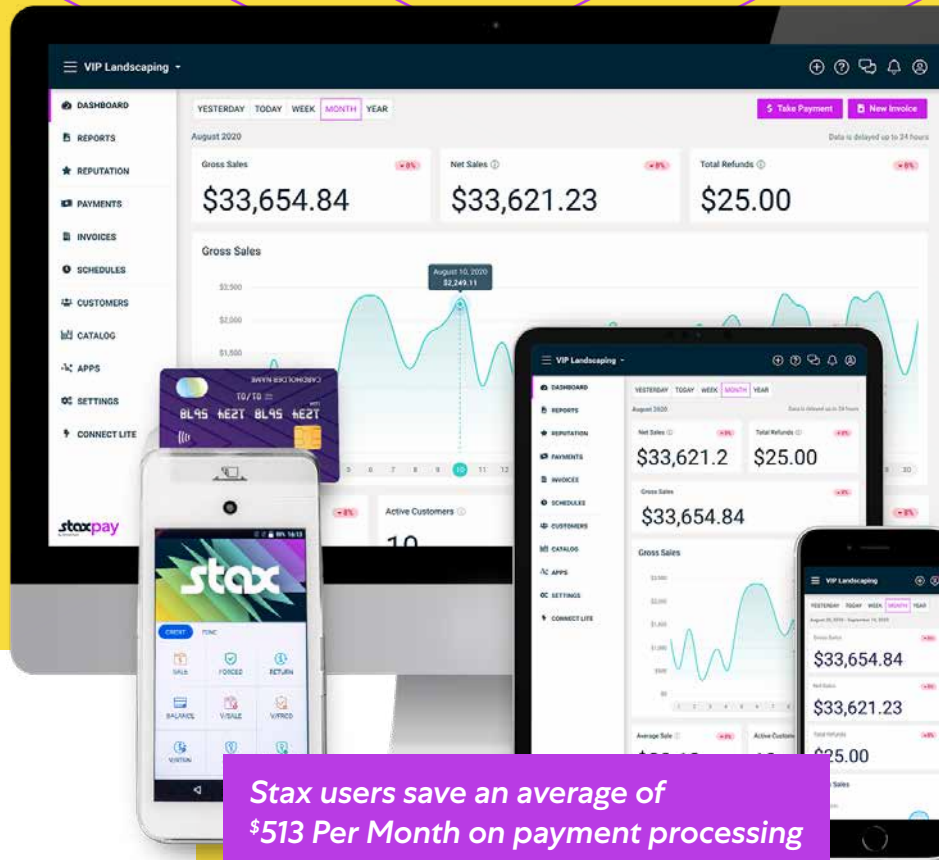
VIP Landscaping

DASHBOARD
REPORTS
REPUTATION
PAYMENTS
INVOICES
SCHEDULES
CUSTOMERS
CATALOG
APPS
SETTINGS
CONNECT LITE

staxpay

YESTERDAY TODAY WEEK MONTH YEAR

$ Take Payment
New Invoice

August 2020

Data is delayed up to 24 hours

Gross Sales
$33,654.84

Net Sales
$33,621.23

Total Refunds
$25.00

Gross Sales

August 10, 2020
$2,249.11

$2,500
$2,000
$1,500

5 6 7 8 9 10 11 12

Active Customers
10

CARDHOLDER NAME
10/10
1234 5678 1234 5678

stax

CREDIT
SALE FORCED RETURN
BALANCE V/SALE V/FORCED

VIP Landscaping
DASHBOARD
REPORTS
REPUTATION
PAYMENTS
INVOICES
SCHEDULES
CUSTOMERS
CATALOG
APPS
SETTINGS
CONNECT LITE
YESTERDAY TODAY WEEK MONTH YEAR
August 2020
Net Sales
$33,621.2
Total Refunds
$25.00
Gross Sales
$33,654.84
Gross Sales
Average Sale
Active Customers

VIP Landscaping
YESTERDAY TODAY WEEK MONTH YEAR
Gross Sales
$33,654.84
Net Sales
$33,621.23
Total Refunds
$25.00
Sales

Stax users save an average of $^{\$}513$ Per Month on payment processing